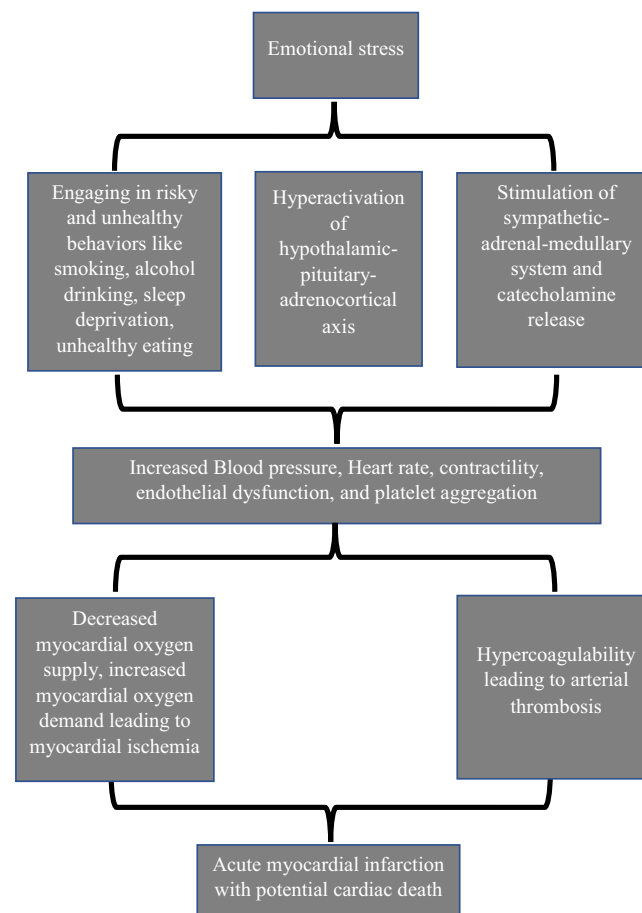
Emotional stress

Engaging in risky and unhealthy behaviors like smoking, alcohol drinking, sleep deprivation, unhealthy eating

Hyperactivation of hypothalamic-pituitary-adrenocortical axis

Stimulation of sympathetic-adrenal-medullary system and catecholamine release

Increased Blood pressure, Heart rate, contractility, endothelial dysfunction, and platelet aggregation

Decreased myocardial oxygen supply, increased myocardial oxygen demand leading to myocardial ischemia

Hypercoagulability leading to arterial thrombosis

Acute myocardial infarction with potential cardiac death